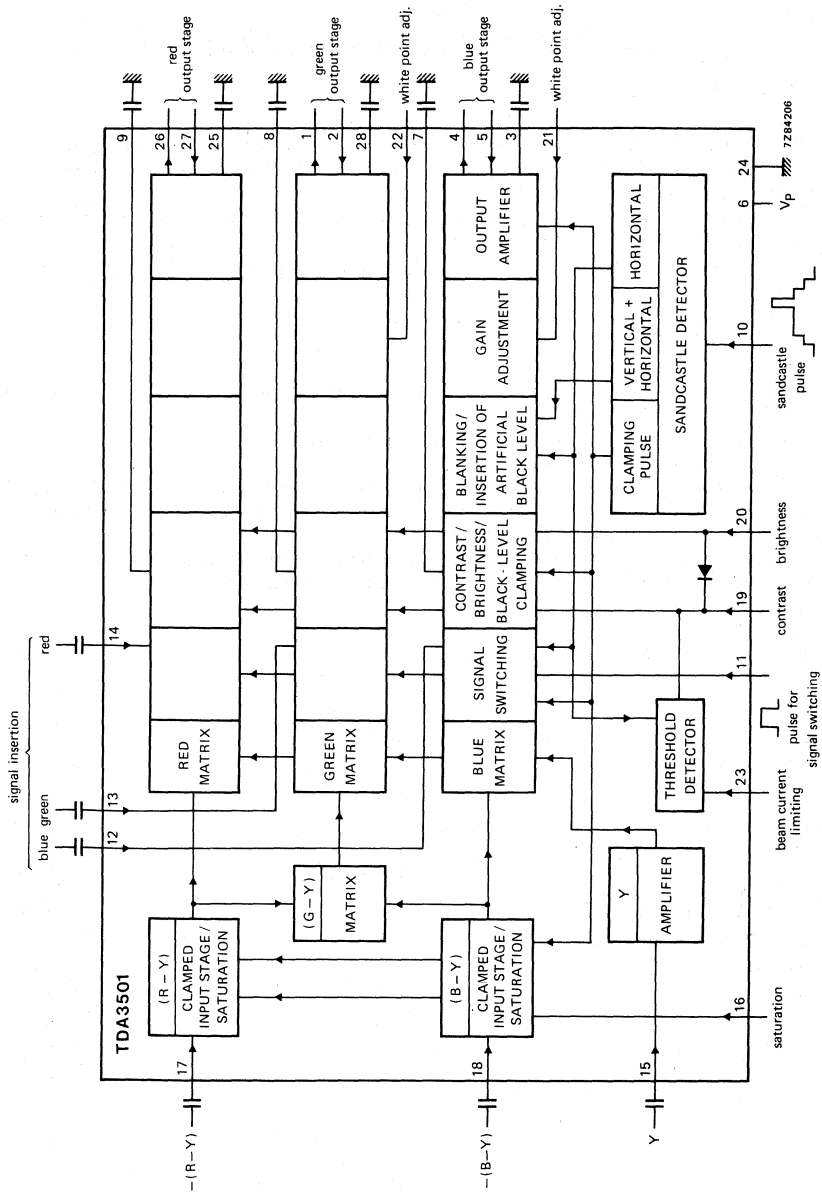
red output stage

green output stage

white point adj.

blue output stage

white point adj.

9 26 27 25 8 1 2 28 22 7 4 5 3 21

24 6

7Z84206

$V_P$

TDA3501

signal insertion

blue green red

12 13 14

-(R-Y) 17

-(B-Y) 18

Y 15

(R-Y)
CLAMPED INPUT STAGE / SATURATION

(G-Y)
MATRIX

(B-Y)
CLAMPED INPUT STAGE / SATURATION

Y
AMPLIFIER

RED MATRIX

GREEN MATRIX

BLUE MATRIX

SIGNAL SWITCHING

CONTRAST / BRIGHTNESS / BLACK-LEVEL CLAMPING

BLANKING / INSERTION OF ARTIFICIAL BLACK LEVEL

GAIN ADJUSTMENT

OUTPUT AMPLIFIER

CLAMPING PULSE

VERTICAL + HORIZONTAL

HORIZONTAL

SANDCASTLE DETECTOR

THRESHOLD DETECTOR

16 23 11 19 20 10

saturation

beam current limiting

pulse for signal switching

contrast

brightness

sandcastle pulse